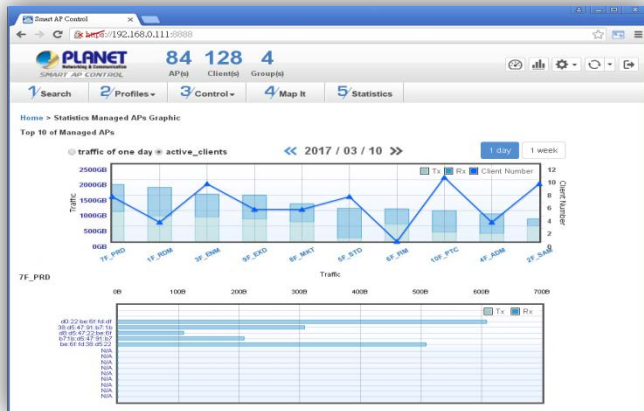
Smart AP Control

https://192.168.0.111:8888

PLANET Networking & Communication

SMART AP CONTROL

84 AP(s) 128 Client(s) 4 Group(s)

1 Search 2 Profiles 3 Control 4 Map It 5 Statistics

Home > Statistics Managed APs Graphic

Top 10 of Managed APs

traffic of one day active_clients

2017 / 03 / 10

1 day 1 week

| Tx | Rx | Client Number |

2500GB
2000GB
1500GB
1000GB
500GB
0GB

Traffic

12
10
8
6
4
2
0

Client Number

7F_PRD 1F_RDM 3F_RNM 9F_EXD 8F_MKT 5F_STD 6F_RM 10F_PTC 4F_ADM 2F_SAM

Traffic

7F_PRD

0B 100B 200B 300B 400B 500B 600B 700B

Tx Rx

d0:22:be:6f:fd:df
38:d5:47:91:b7:1b
d8:d5:47:22:be:6f
b719:d5:47:91:b7
be:6f:fd:38:d5:22
N/A
N/A
N/A
N/A
N/A
N/A
N/A
N/A
N/A
N/A